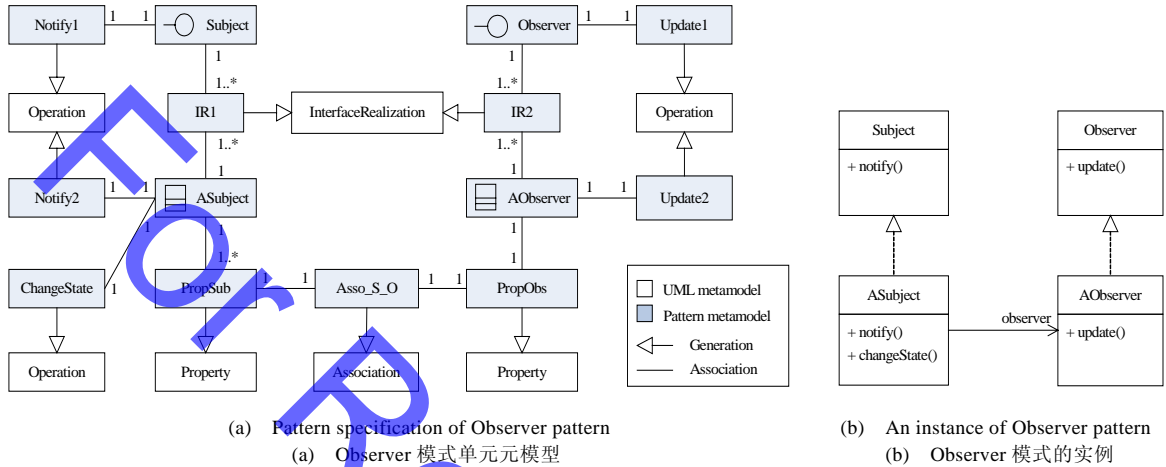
Notify1 1 1 Subject

1

1..*

Operation

IR1

InterfaceRealization

IR2

1..*

1

Observer 1 1 Update1

Operation

1..*

1

Notify2 1 1 ASubject

1 1

1..*

AObserver 1 1 Update2

1

1

ChangeState 1

PropSub 1 Asso_S_O 1 1 PropObs

Operation

Property

Association

Property

UML metamodel

Pattern metamodel

Generation

Association

Subject

+ notify()

Observer

+ update()

ASubject

+ notify()
+ changeState()

observer

AObserver

+ update()

(a) Pattern specification of Observer pattern
(a) Observer 模式单元元模型

(b) An instance of Observer pattern
(b) Observer 模式的实例